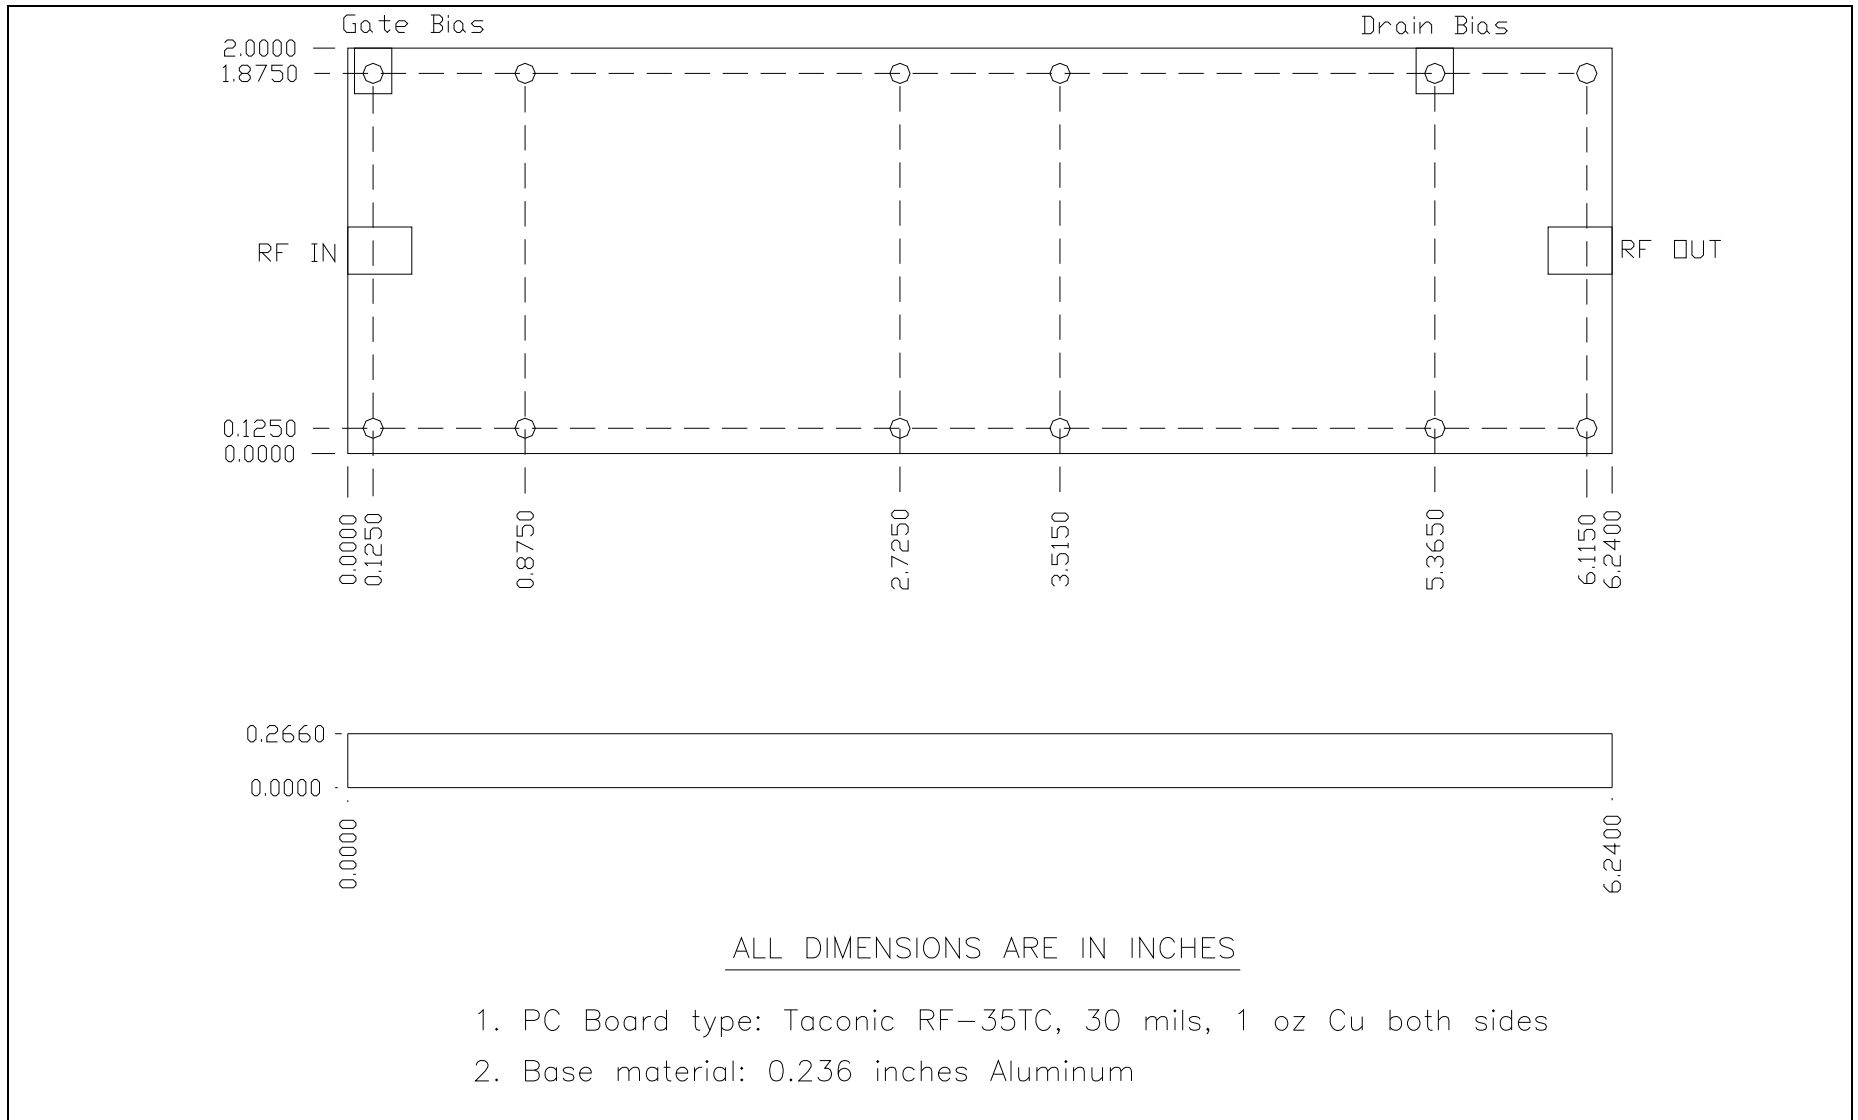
Gate Bias

Drain Bias

2.0000
1.8750

RF IN

RF OUT

0.1250
0.0000

0.0000
0.1250
0.8750
2.7250
3.5150
5.3650
6.1150
6.2400

0.2660
0.0000

0.0000
6.2400

ALL DIMENSIONS ARE IN INCHES

1. PC Board type: Taconic RF-35TC, 30 mils, 1 oz Cu both sides

2. Base material: 0.236 inches Aluminum